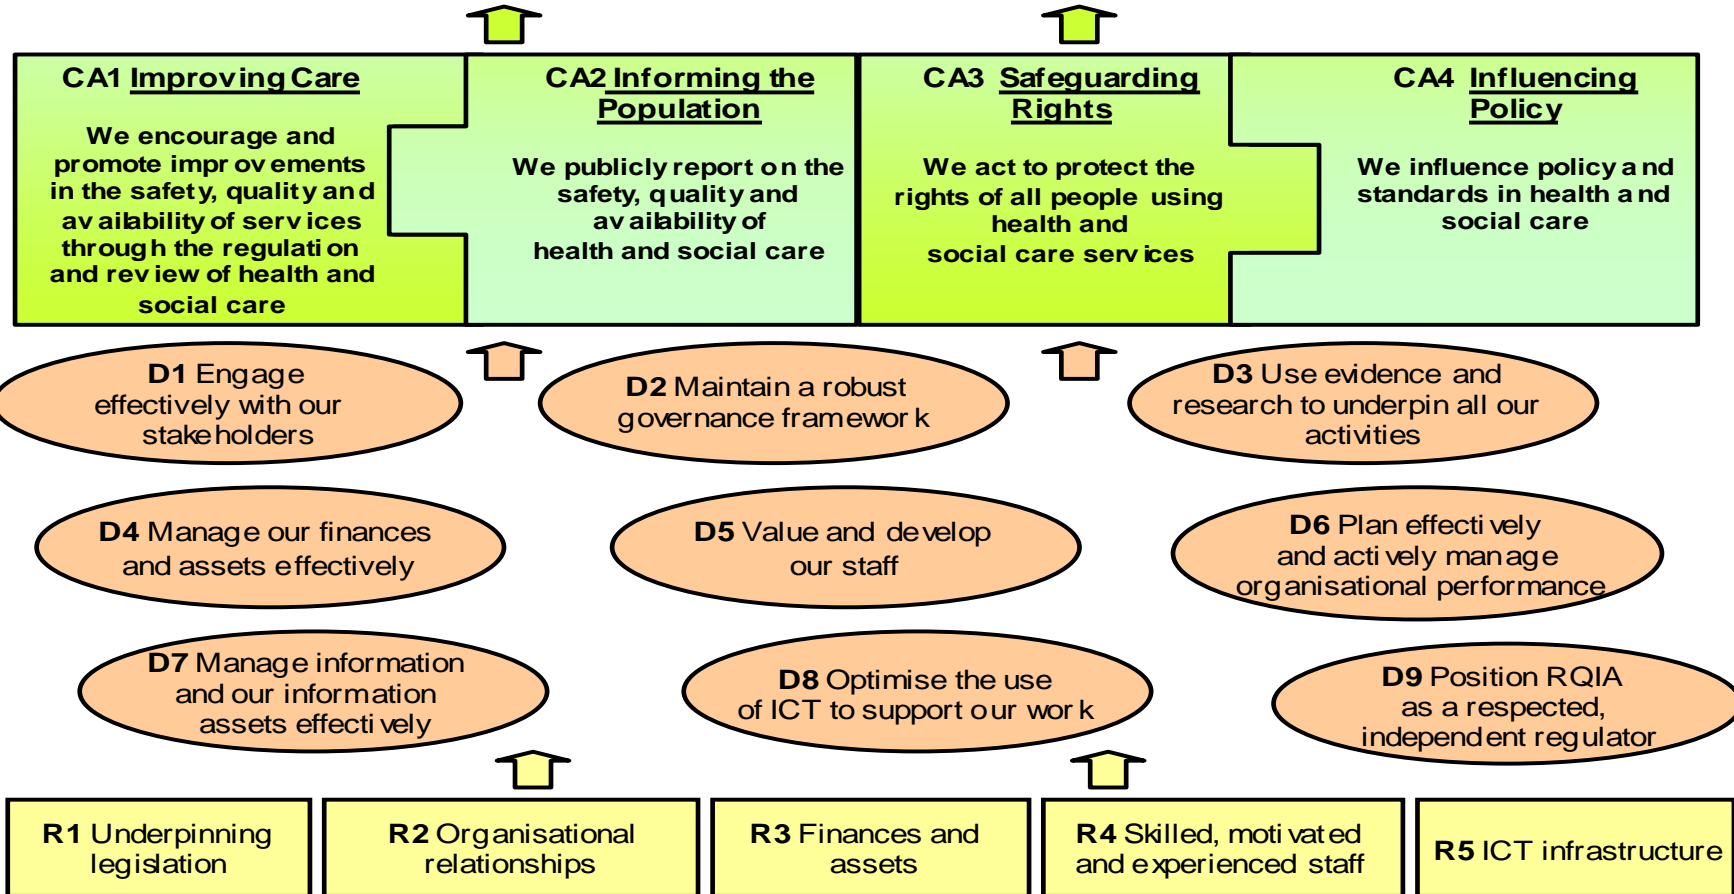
CA1 Improving Care

We encourage and promote improvements in the safety, quality and availability of services through the regulation and review of health and social care

CA2 Informing the Population

We publicly report on the safety, quality and availability of health and social care

CA3 Safeguarding Rights

We act to protect the rights of all people using health and social care services

CA4 Influencing Policy

We influence policy and standards in health and social care

D1 Engage effectively with our stakeholders

D2 Maintain a robust governance framework

D3 Use evidence and research to underpin all our activities

D4 Manage our finances and assets effectively

D5 Value and develop our staff

D6 Plan effectively and actively manage organisational performance

D7 Manage information and our information assets effectively

D8 Optimise the use of ICT to support our work

D9 Position RQIA as a respected, independent regulator

R1 Underpinning legislation

R2 Organisational relationships

R3 Finances and assets

R4 Skilled, motivated and experienced staff

R5 ICT infrastructure